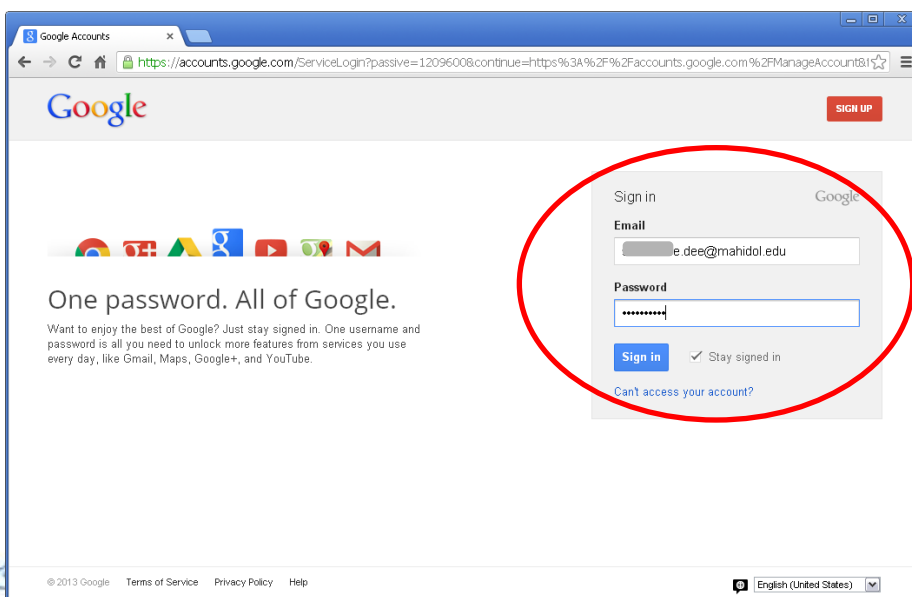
Google Accounts

https://accounts.google.com/ServiceLogin?passive=1209600&continue=https%3A%2F%2Faccounts.google.com%2FManageAccount&

Google

SIGN UP

One password. All of Google.

Want to enjoy the best of Google? Just stay signed in. One username and password is all you need to unlock more features from services you use every day, like Gmail, Maps, Google+, and YouTube.

Sign in

Google

Email

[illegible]e.dee@mahidol.edu

Password

••••••••••

Sign in

Stay signed in

Can't access your account?

© 2013 Google Terms of Service Privacy Policy Help

English (United States)